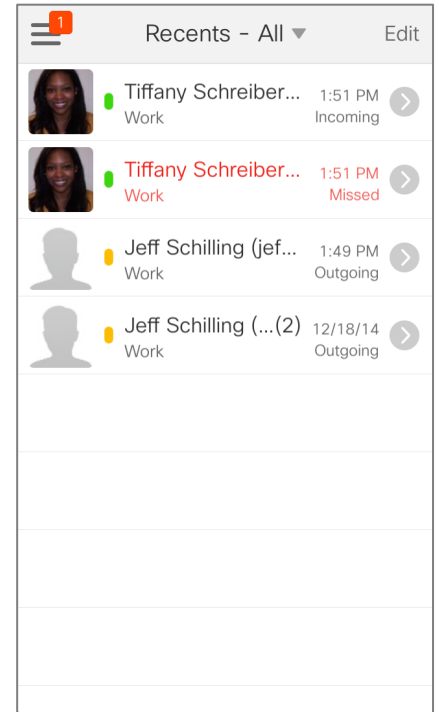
1

Recents - All ▾

Edit

Tiffany Schreiber...
Work
1:51 PM
Incoming

Tiffany Schreiber...
Work
1:51 PM
Missed

Jeff Schilling (jef...
Work
1:49 PM
Outgoing

Jeff Schilling (...(2)
Work
12/18/14
Outgoing